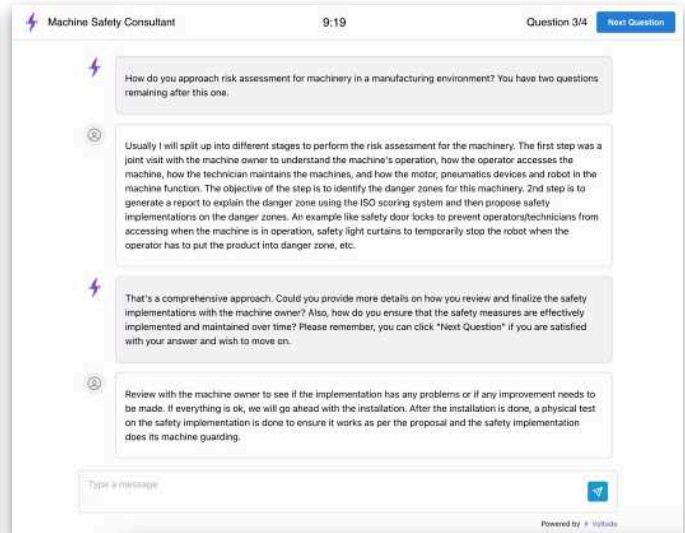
Machine Safety Consultant

9:19

Question 3/4

Next Question

How do you approach risk assessment for machinery in a manufacturing environment? You have two questions remaining after this one.

Usually I will split up into different stages to perform the risk assessment for the machinery. The first step was a joint visit with the machine owner to understand the machine's operation, how the operator accesses the machine, how the technician maintains the machines, and how the motor, pneumatics devices and robot in the machine function. The objective of the step is to identify the danger zones for this machinery. 2nd step is to generate a report to explain the danger zone using the ISO scoring system and then propose safety implementations on the danger zones. An example like safety door locks to prevent operators/technicians from accessing when the machine is in operation, safety light curtains to temporarily stop the robot when the operator has to put the product into danger zone, etc.

That's a comprehensive approach. Could you provide more details on how you review and finalize the safety implementations with the machine owner? Also, how do you ensure that the safety measures are effectively implemented and maintained over time? Please remember, you can click "Next Question" if you are satisfied with your answer and wish to move on.

Review with the machine owner to see if the implementation has any problems or if any improvement needs to be made. If everything is ok, we will go ahead with the installation. After the installation is done, a physical test on the safety implementation is done to ensure it works as per the proposal and the safety implementation does its machine guarding.

Type a message

Powered by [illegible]